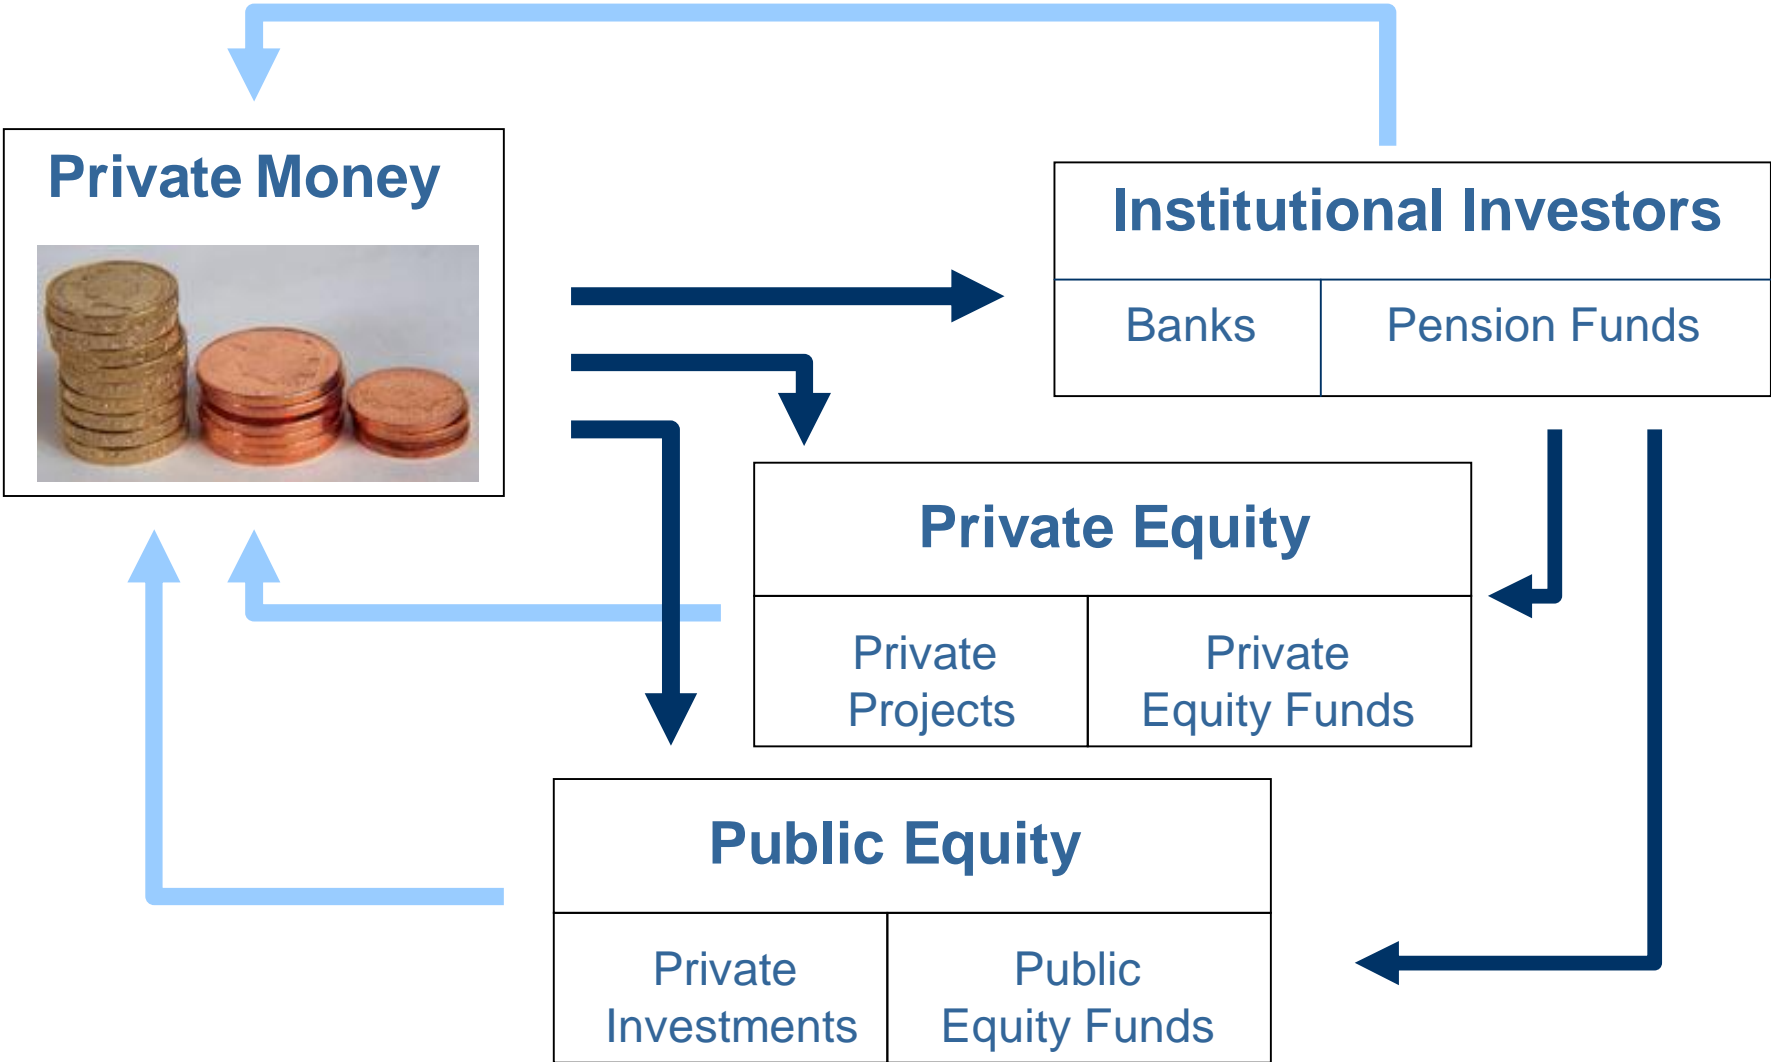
Private Money

Institutional Investors

| Banks | Pension Funds |
|---|---|

Private Equity

| Private Projects | Private Equity Funds |
|---|---|

Public Equity

| Private Investments | Public Equity Funds |
|---|---|